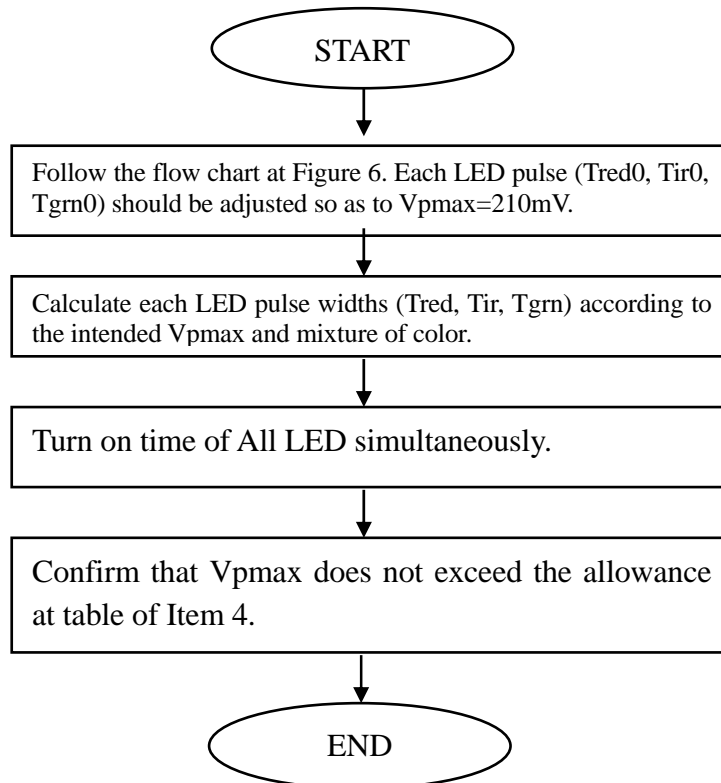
START

Follow the flow chart at Figure 6. Each LED pulse (Tred0, Tir0, Tgrn0) should be adjusted so as to Vpmax=210mV.

Calculate each LED pulse widths (Tred, Tir, Tgrn) according to the intended Vpmax and mixture of color.

Turn on time of All LED simultaneously.

Confirm that Vpmax does not exceed the allowance at table of Item 4.

END